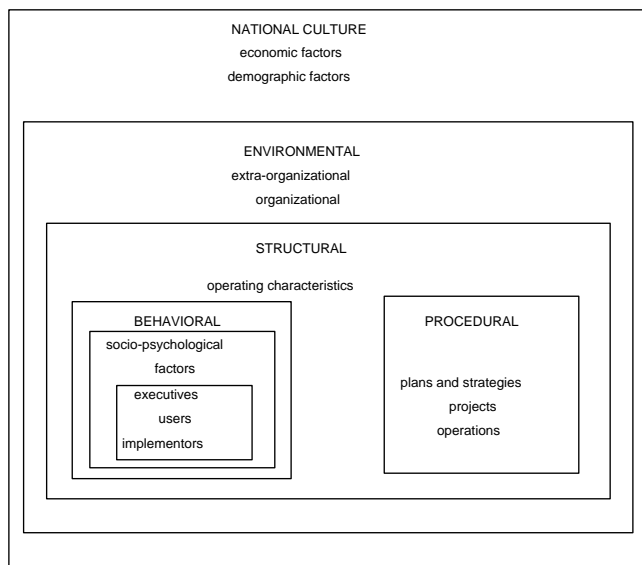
NATIONAL CULTURE
economic factors
demographic factors

ENVIRONMENTAL
extra-organizational
organizational

STRUCTURAL

operating characteristics

BEHAVIORAL

socio-psychological factors

executives
users
implementors

PROCEDURAL

plans and strategies
projects
operations